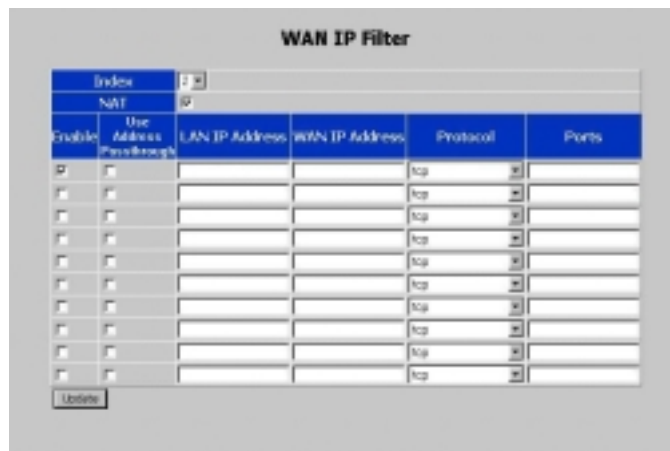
WAN IP Filter

Index 2
NAT

| Enable | Use Address Passthrough | LAN IP Address | WAN IP Address | Protocol | Ports |
|---|---|---|---|---|---|
| | | | | tcp | |
| | | | | tcp | |
| | | | | tcp | |
| | | | | tcp | |
| | | | | tcp | |
| | | | | tcp | |
| | | | | tcp | |
| | | | | tcp | |
| | | | | tcp | |
| | | | | tcp | |

Update